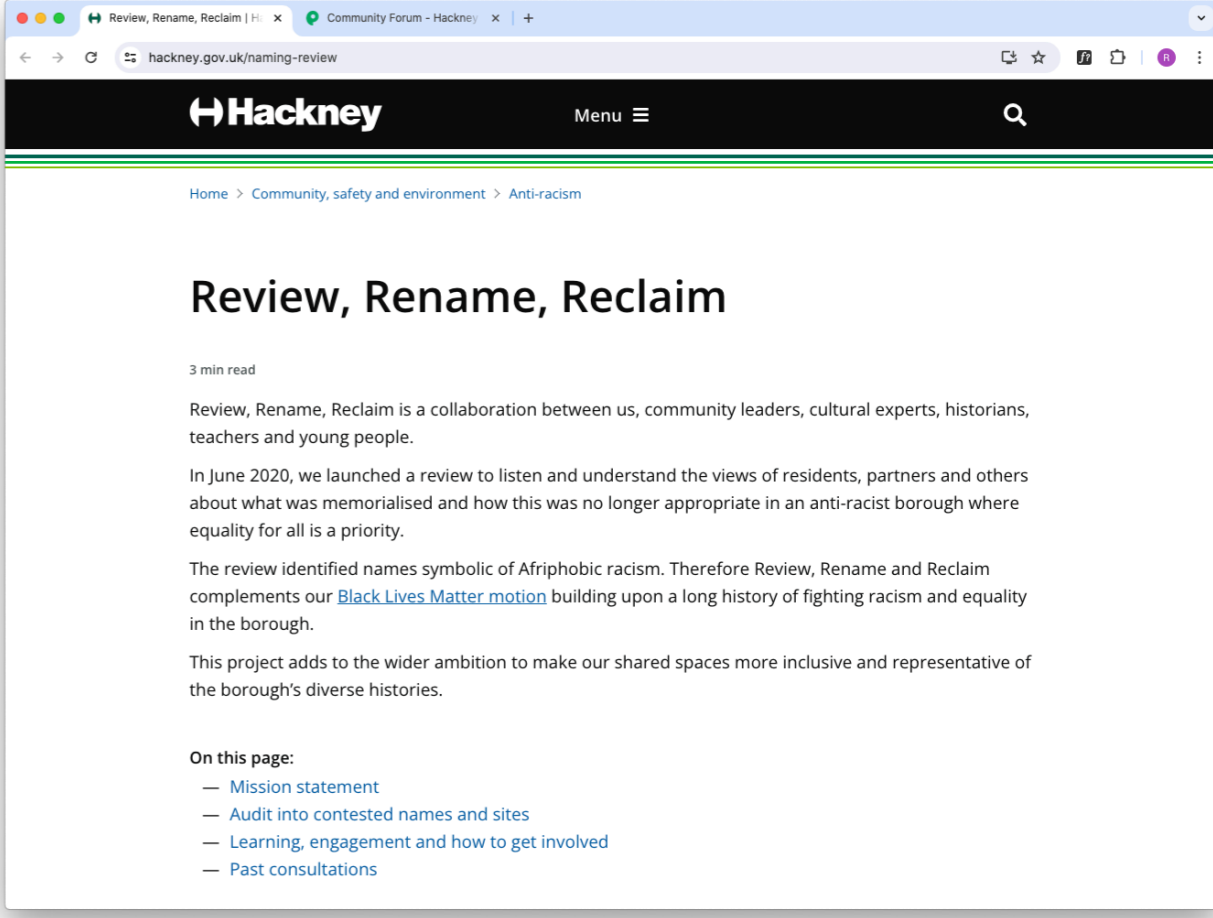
Review, Rename, Reclaim | H
Community Forum - Hackney
hackney.gov.uk/naming-review
R

Hackney
Menu

Home > Community, safety and environment > Anti-racism

Review, Rename, Reclaim

3 min read

Review, Rename, Reclaim is a collaboration between us, community leaders, cultural experts, historians, teachers and young people.

In June 2020, we launched a review to listen and understand the views of residents, partners and others about what was memorialised and how this was no longer appropriate in an anti-racist borough where equality for all is a priority.

The review identified names symbolic of Afriphobic racism. Therefore Review, Rename and Reclaim complements our Black Lives Matter motion building upon a long history of fighting racism and equality in the borough.

This project adds to the wider ambition to make our shared spaces more inclusive and representative of the borough's diverse histories.

On this page:
— Mission statement
— Audit into contested names and sites
— Learning, engagement and how to get involved
— Past consultations